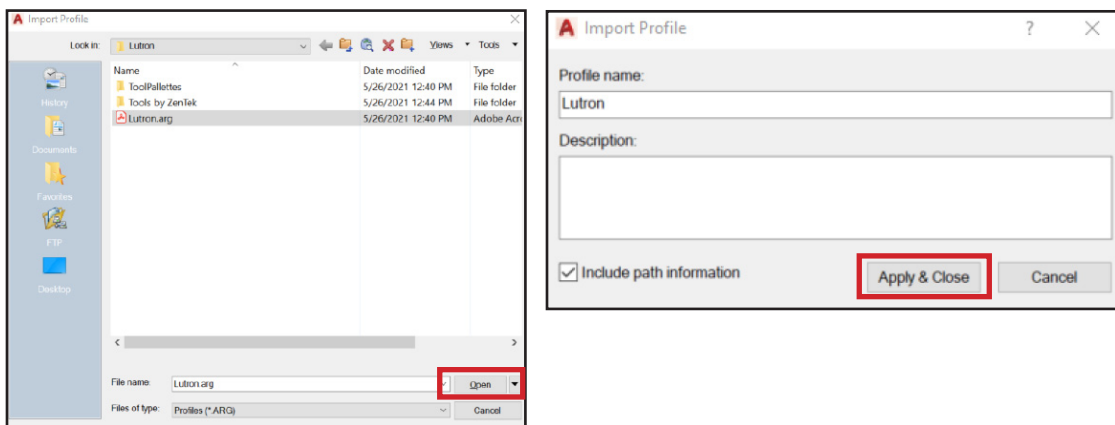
Import Profile

Look in: Lutron

Views Tools

History

Documents

Favorites

FTP

Desktop

| Name | Date modified | Type |
|---|---|---|
| ToolPallettes | 5/26/2021 12:40 PM | File folder |
| Tools by ZenTek | 5/26/2021 12:44 PM | File folder |
| Lutron.arg | 5/26/2021 12:40 PM | Adobe Acr |

File name: Lutron.arg

Open

Files of type: Profiles (*.ARG)

Cancel

Import Profile

?

Profile name:

Lutron

Description:

Include path information

Apply & Close

Cancel